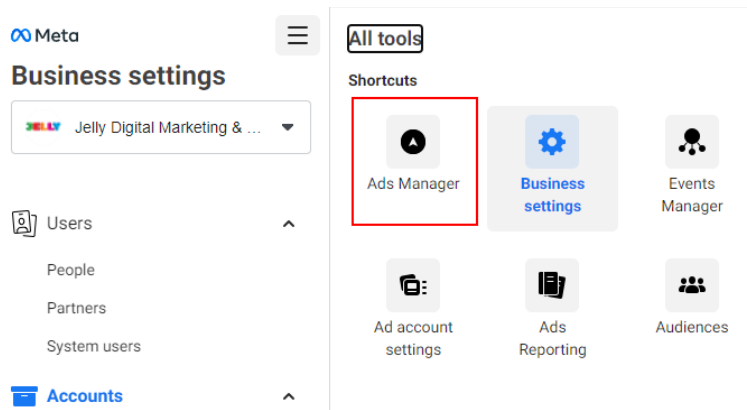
Meta
Business settings
JELLY Jelly Digital Marketing & ...
Users
People
Partners
System users
Accounts

All tools
Shortcuts
Ads Manager
Business settings
Events Manager
Ad account settings
Ads Reporting
Audiences